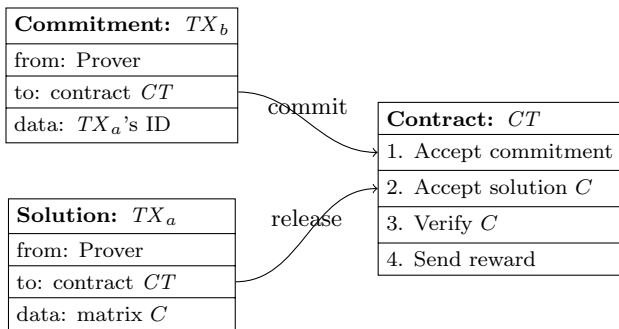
| **Commitment:** $TX_b$ |
|---|
| from: Prover |
| to: contract $CT$ |
| data: $TX_a$'s ID |

commit

| **Contract:** $CT$ |
|---|
| 1. Accept commitment |
| 2. Accept solution $C$ |
| 3. Verify $C$ |
| 4. Send reward |

| **Solution:** $TX_a$ |
|---|
| from: Prover |
| to: contract $CT$ |
| data: matrix $C$ |

release